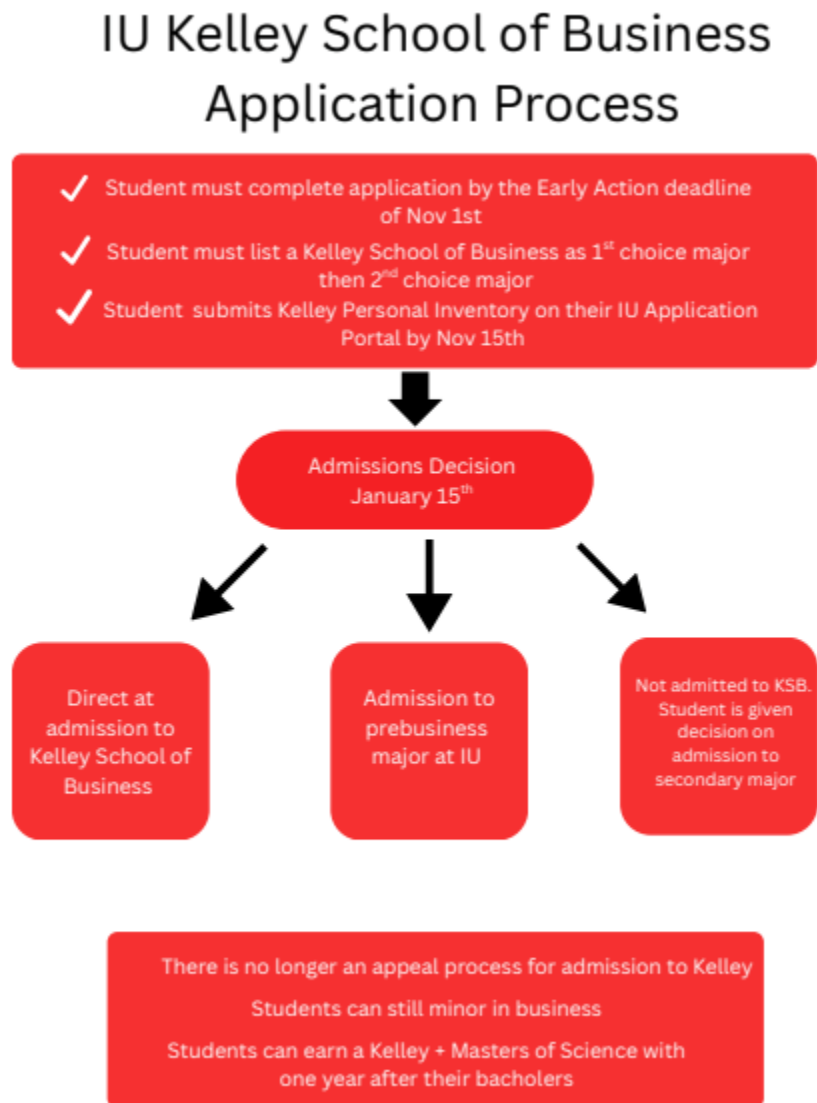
IU Kelley School of Business Application Process

✓ Student must complete application by the Early Action deadline of Nov 1st

✓ Student must list a Kelley School of Business as 1$^{st}$ choice major then 2$^{nd}$ choice major

✓ Student submits Kelley Personal Inventory on their IU Application Portal by Nov 15th

Admissions Decision January 15$^{th}$

Direct at admission to Kelley School of Business

Admission to prebusiness major at IU

Not admitted to KSB. Student is given decision on admission to secondary major

There is no longer an appeal process for admission to Kelley

Students can still minor in business

Students can earn a Kelley + Masters of Science with one year after their bacholers